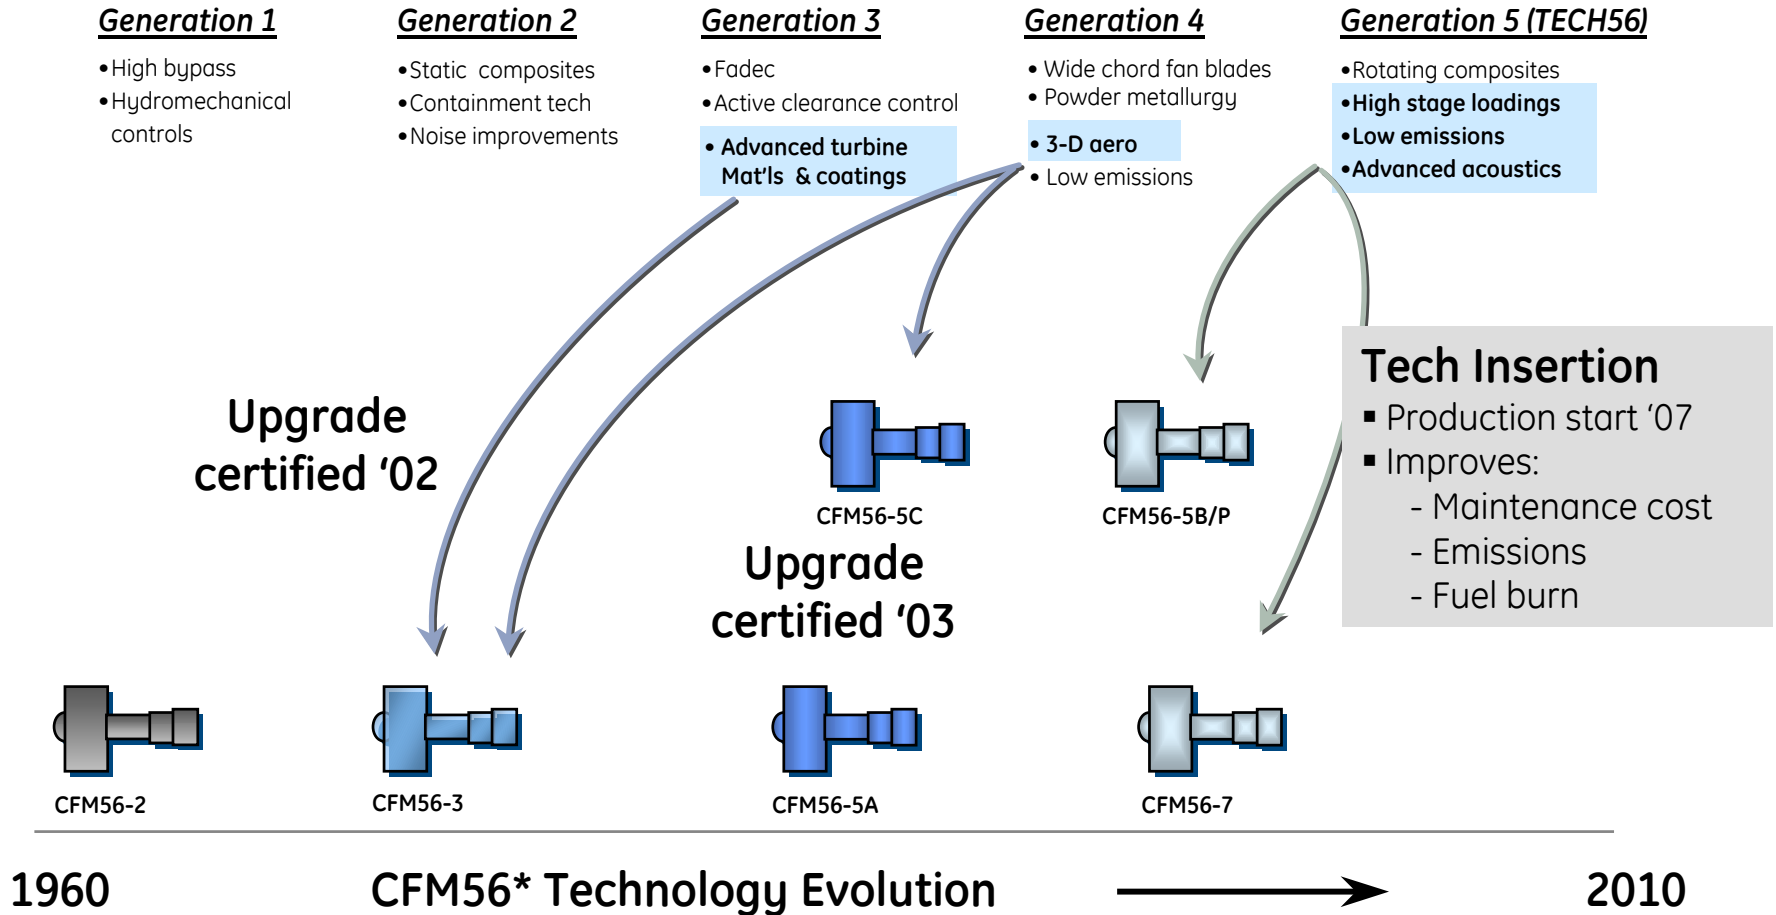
Generation 1
•High bypass
•Hydromechanical controls

Generation 2
•Static composites
•Containment tech
•Noise improvements

Generation 3
•Fadec
•Active clearance control
• Advanced turbine Mat'ls & coatings

Generation 4
• Wide chord fan blades
• Powder metallurgy
• 3-D aero
• Low emissions

Generation 5 (TECH56)
•Rotating composites
•High stage loadings
•Low emissions
•Advanced acoustics

Upgrade certified '02

CFM56-5C

CFM56-5B/P

Tech Insertion
▪ Production start '07
▪ Improves:
- Maintenance cost
- Emissions
- Fuel burn

Upgrade certified '03

CFM56-2
CFM56-3
CFM56-5A
CFM56-7

1960
CFM56* Technology Evolution
2010